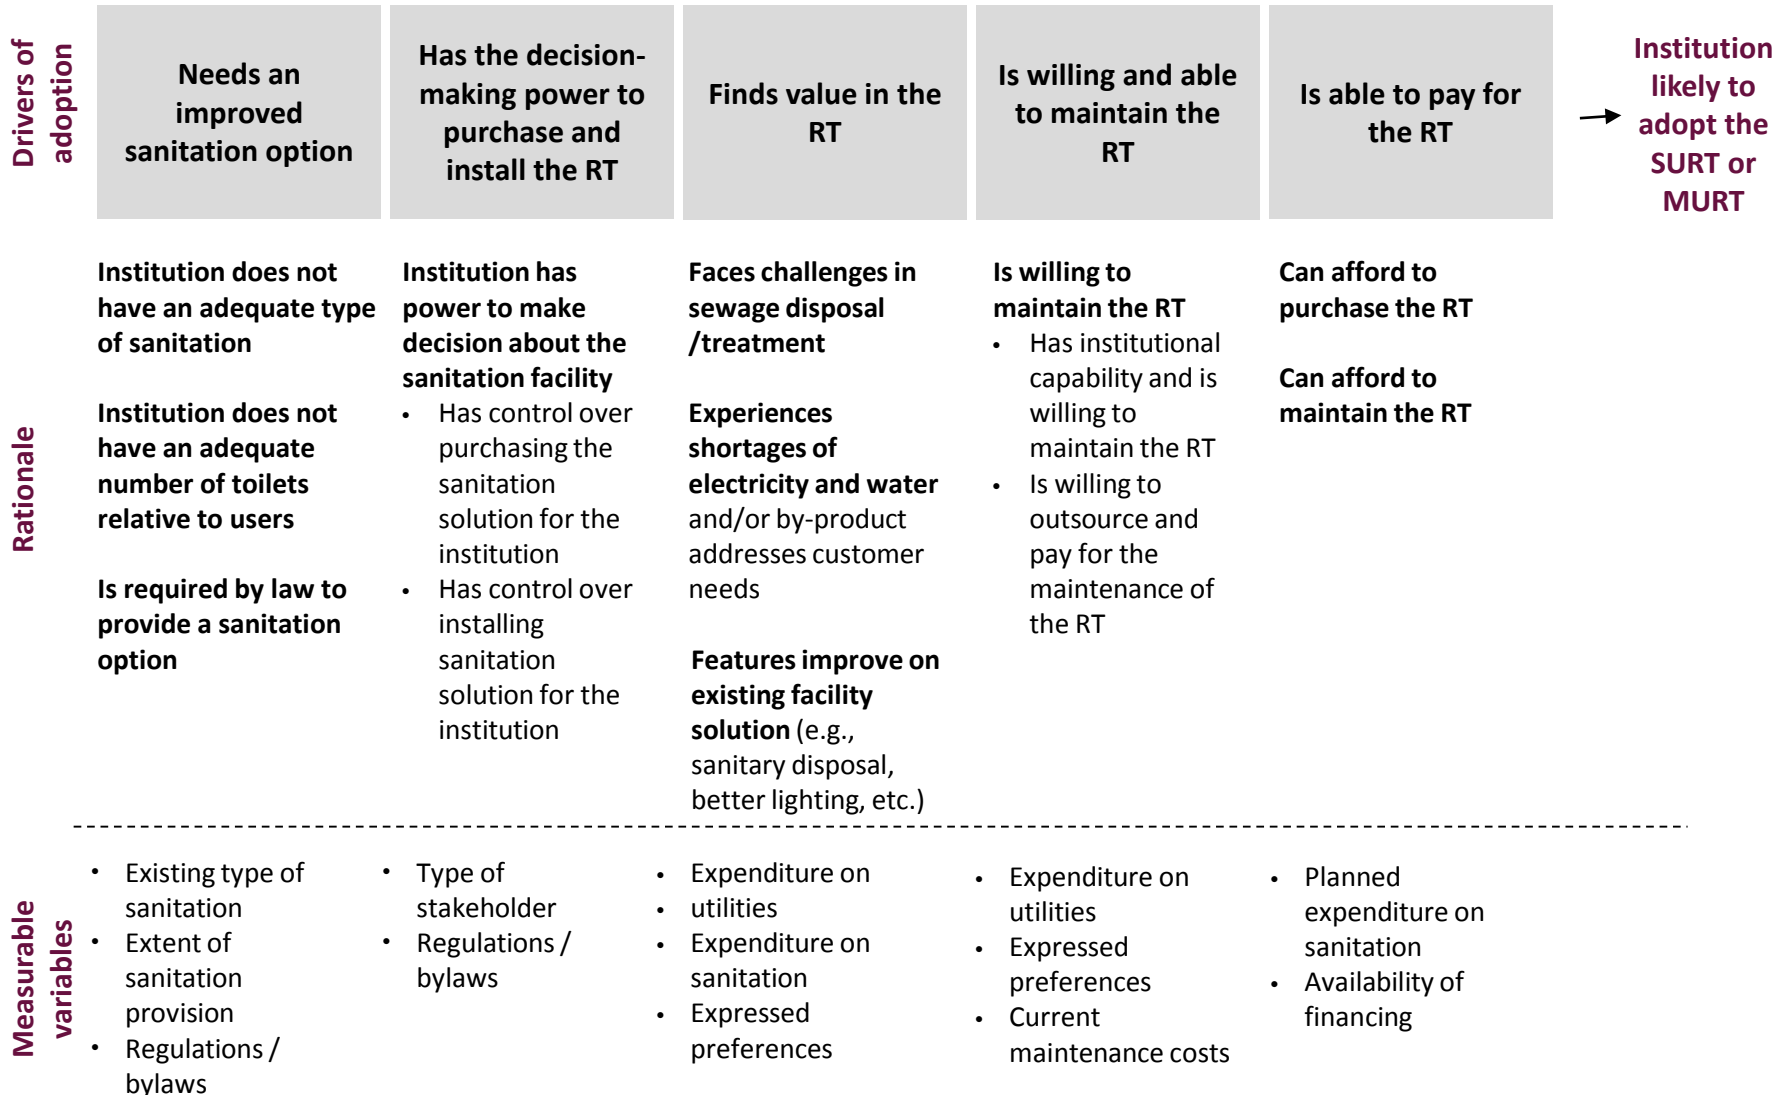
Drivers of adoption

| Needs an improved sanitation option | Has the decision-making power to purchase and install the RT | Finds value in the RT | Is willing and able to maintain the RT | Is able to pay for the RT |
|---|---|---|---|---|

Institution likely to adopt the SURT or MURT

Rationale

Institution does not have an adequate type of sanitation

Institution does not have an adequate number of toilets relative to users

Is required by law to provide a sanitation option

Institution has power to make decision about the sanitation facility
• Has control over purchasing the sanitation solution for the institution
• Has control over installing sanitation solution for the institution

Faces challenges in sewage disposal /treatment

Experiences shortages of electricity and water and/or by-product addresses customer needs

Features improve on existing facility solution (e.g., sanitary disposal, better lighting, etc.)

Is willing to maintain the RT
• Has institutional capability and is willing to maintain the RT
• Is willing to outsource and pay for the maintenance of the RT

Can afford to purchase the RT

Can afford to maintain the RT

Measurable variables

• Existing type of sanitation
• Extent of sanitation provision
• Regulations / bylaws

• Type of stakeholder
• Regulations / bylaws

• Expenditure on utilities
• Expenditure on sanitation
• Expressed preferences

• Expenditure on utilities
• Expressed preferences
• Current maintenance costs

• Planned expenditure on sanitation
• Availability of financing